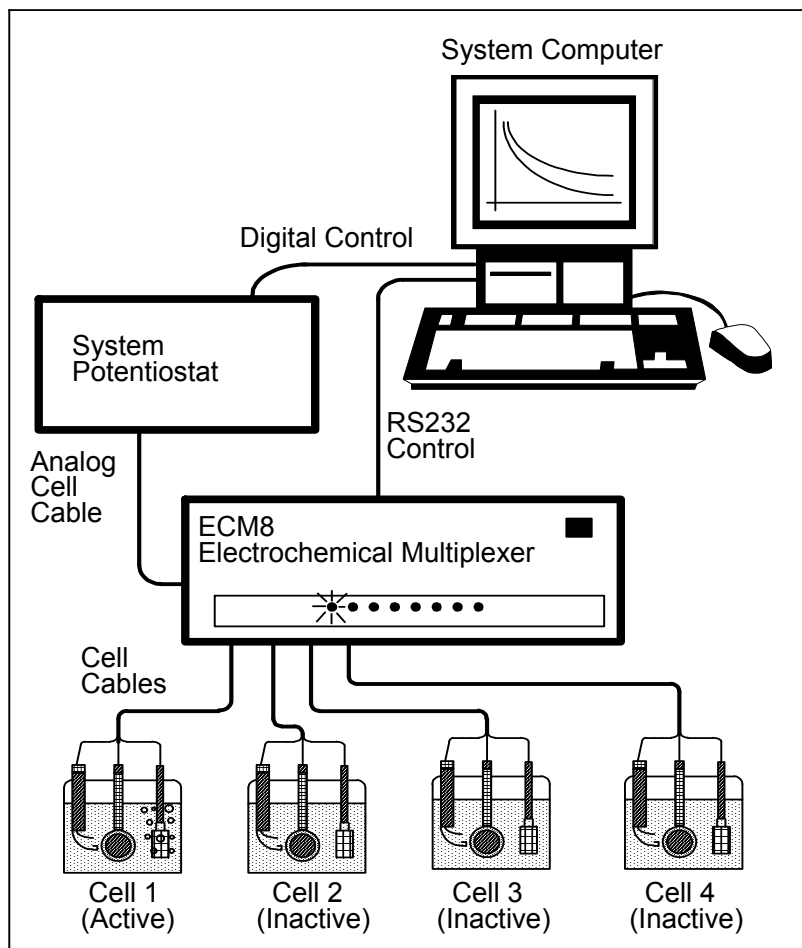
System Computer

Digital Control

System Potentiostat

RS232 Control

Analog Cell Cable

ECM8 Electrochemical Multiplexer

Cell Cables

Cell 1 (Active)

Cell 2 (Inactive)

Cell 3 (Inactive)

Cell 4 (Inactive)